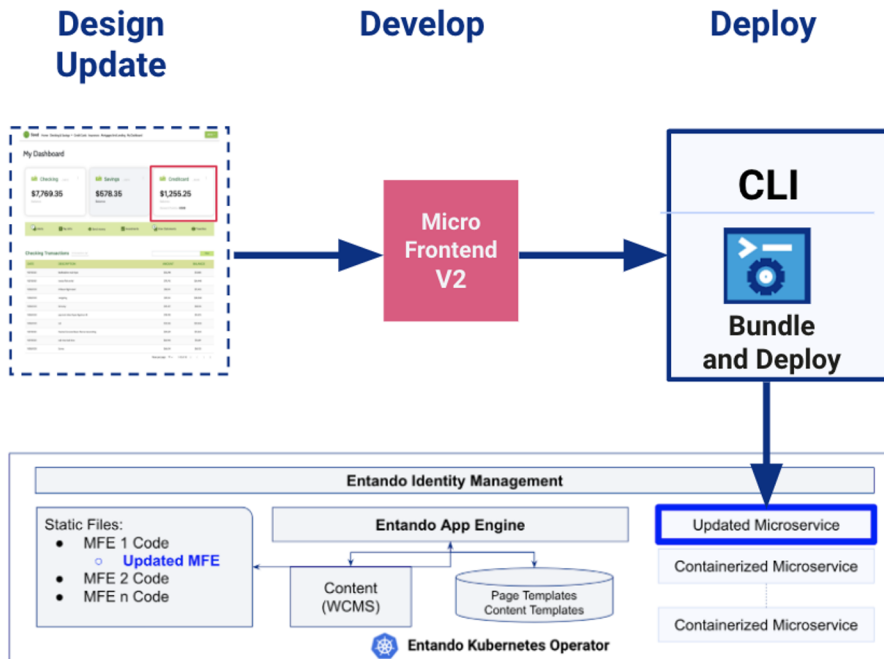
Design Update

Develop

Deploy

My Dashboard

Checking
$7,769.35

Savings
$578.35

Creditcard
$1,255.25

Checking Transactions

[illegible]

Micro Frontend V2

CLI

Bundle and Deploy

Entando Identity Management

Static Files:
- MFE 1 Code
  - Updated MFE
- MFE 2 Code
- MFE n Code

Entando App Engine

Content (WCMS)

Page Templates
Content Templates

Updated Microservice

Containerized Microservice

Containerized Microservice

Entando Kubernetes Operator